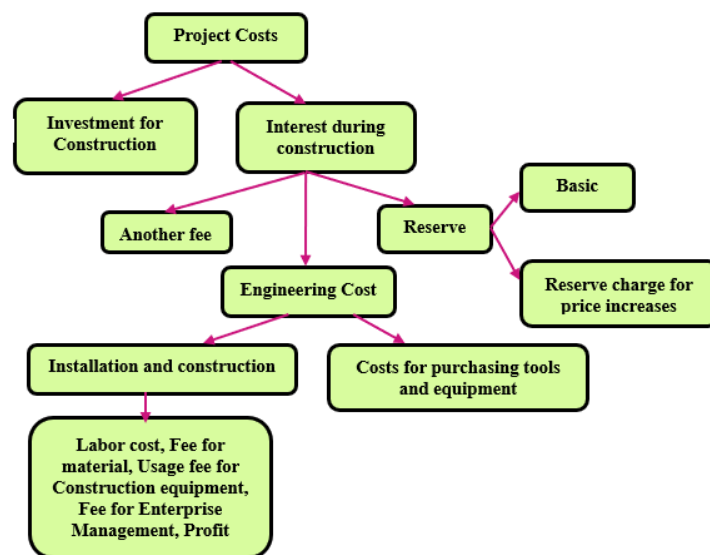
Project Costs

Investment for Construction

Interest during construction

Another fee

Reserve

Basic

Reserve charge for price increases

Engineering Cost

Installation and construction

Costs for purchasing tools and equipment

Labor cost, Fee for material, Usage fee for Construction equipment, Fee for Enterprise Management, Profit